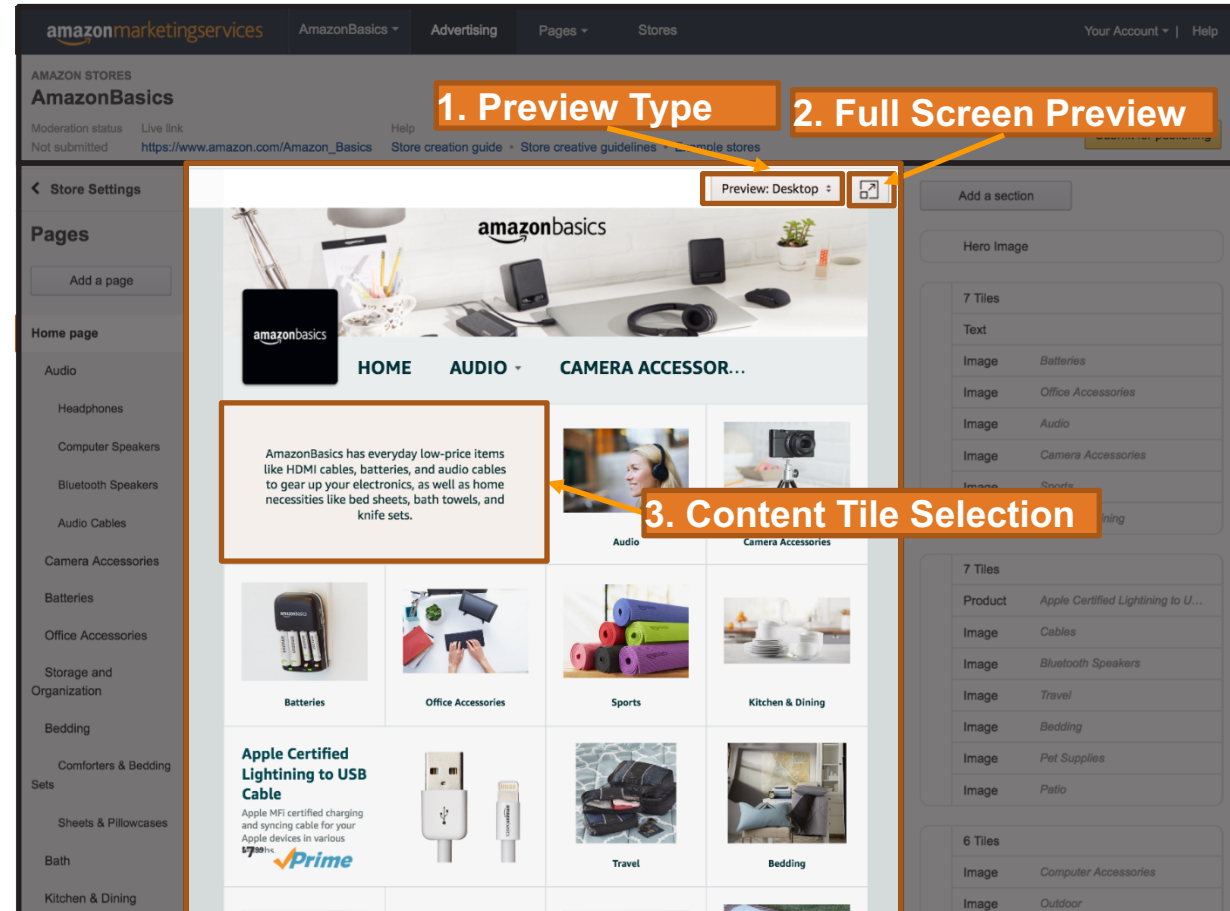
amazonmarketingservices AmazonBasics Advertising Pages Stores Your Account | Help

AMAZON STORES
AmazonBasics
Moderation status Live link Help
Not submitted https://www.amazon.com/Amazon_Basics Store creation guide • Store creative guidelines • Example stores

1. Preview Type
2. Full Screen Preview

Store Settings
Pages
Add a page
Home page
Audio
Headphones
Computer Speakers
Bluetooth Speakers
Audio Cables
Camera Accessories
Batteries
Office Accessories
Storage and Organization
Bedding
Comforters & Bedding Sets
Sheets & Pillowcases
Bath
Kitchen & Dining

Preview: Desktop

amazonbasics
amazonbasics
HOME AUDIO CAMERA ACCESSOR...

AmazonBasics has everyday low-price items like HDMI cables, batteries, and audio cables to gear up your electronics, as well as home necessities like bed sheets, bath towels, and knife sets.

3. Content Tile Selection

Audio
Camera Accessories
Batteries
Office Accessories
Sports
Kitchen & Dining

Apple Certified Lightning to USB Cable
Apple MFi certified charging and syncing cable for your Apple devices in various
$7.99 Prime
Travel
Bedding

Add a section
Hero Image
7 Tiles
Text
Image Batteries
Image Office Accessories
Image Audio
Image Camera Accessories
Image Sports
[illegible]ning
7 Tiles
Product Apple Certified Lightning to U...
Image Cables
Image Bluetooth Speakers
Image Travel
Image Bedding
Image Pet Supplies
Image Patio
6 Tiles
Image Computer Accessories
Image Outdoor